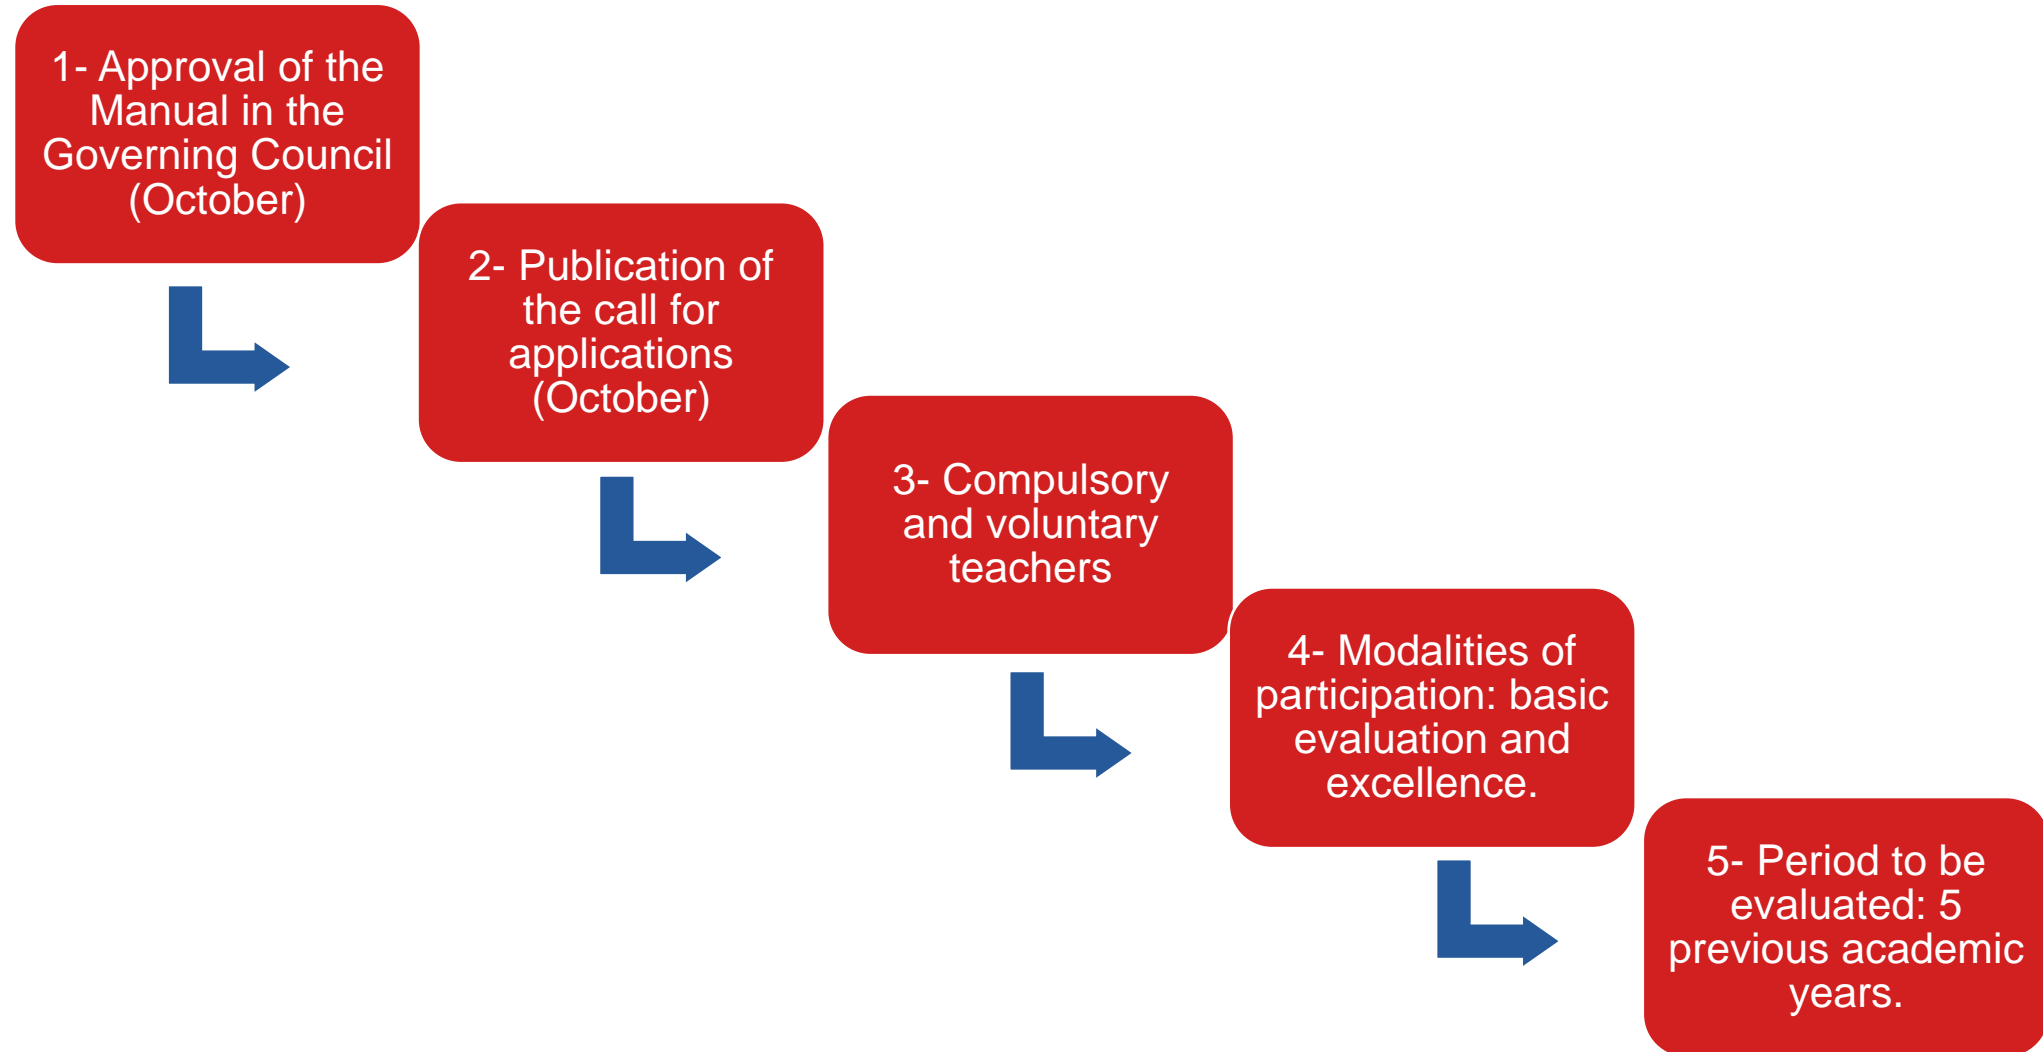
1- Approval of the Manual in the Governing Council (October)

2- Publication of the call for applications (October)

3- Compulsory and voluntary teachers

4- Modalities of participation: basic evaluation and excellence.

5- Period to be evaluated: 5 previous academic years.